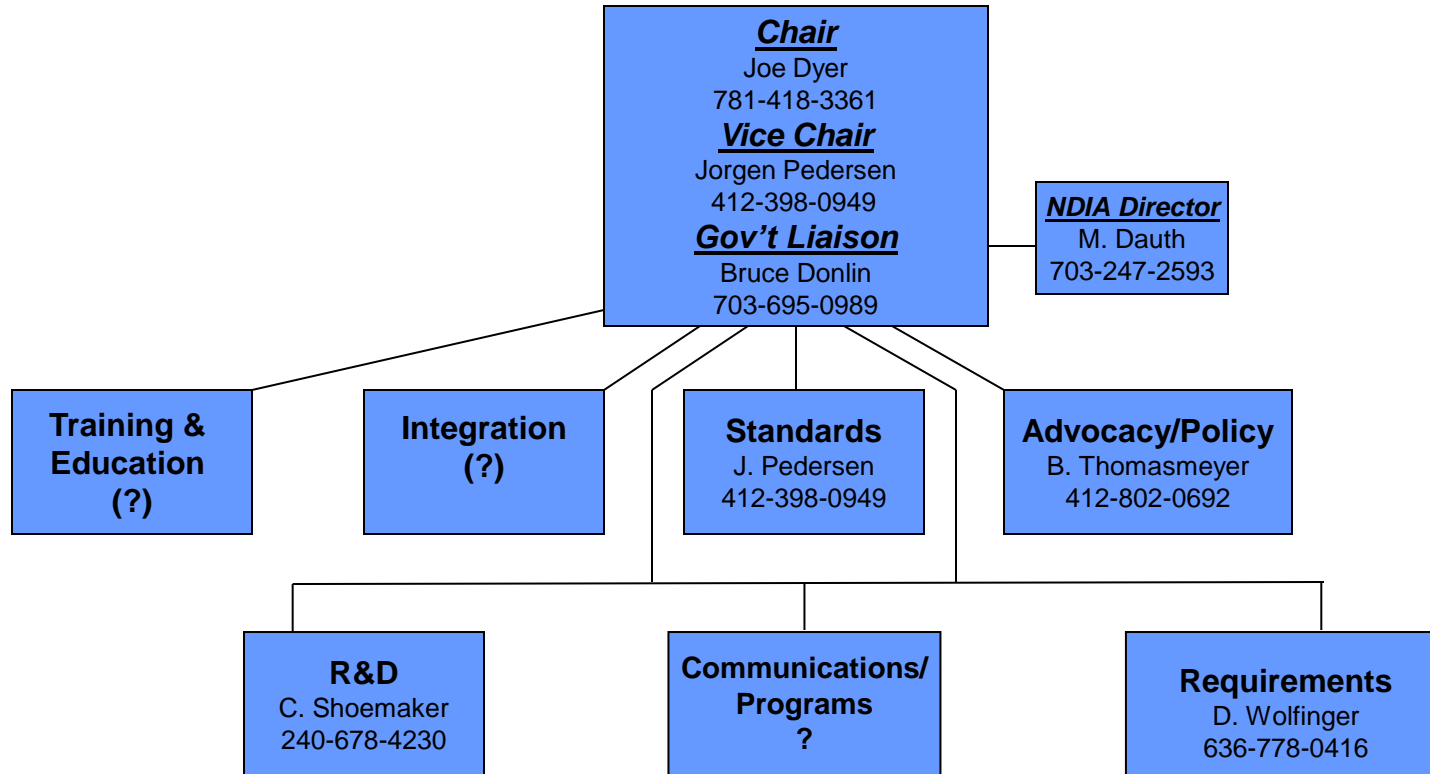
Chair
Joe Dyer
781-418-3361
Vice Chair
Jorgen Pedersen
412-398-0949
Gov't Liaison
Bruce Donlin
703-695-0989

NDIA Director
M. Dauth
703-247-2593

Training & Education
(?)

Integration
(?)

Standards
J. Pedersen
412-398-0949

Advocacy/Policy
B. Thomasmeyer
412-802-0692

R&D
C. Shoemaker
240-678-4230

Communications/ Programs
?

Requirements
D. Wolfinger
636-778-0416